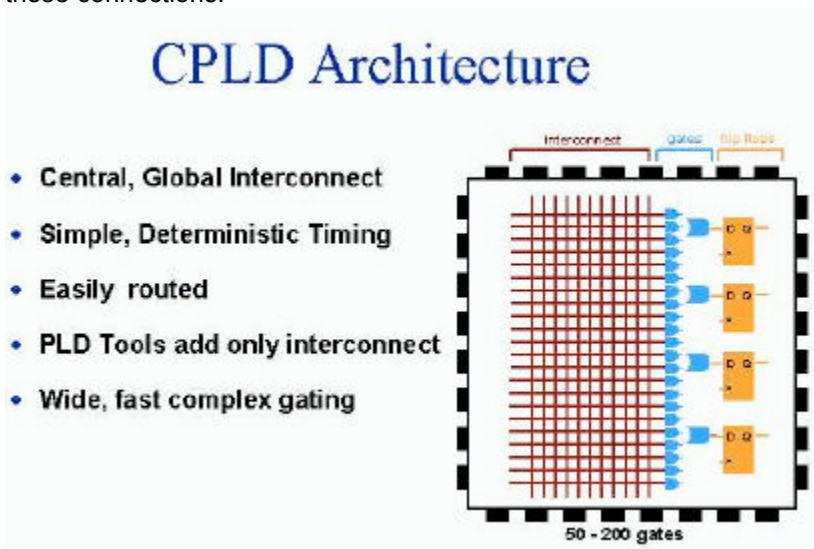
these connections.

CPLD Architecture

- Central, Global Interconnect
- Simple, Deterministic Timing
- Easily routed
- PLD Tools add only interconnect
- Wide, fast complex gating

interconnect gates flip flops

D Q
D Q
D Q
D Q

50 - 200 gates